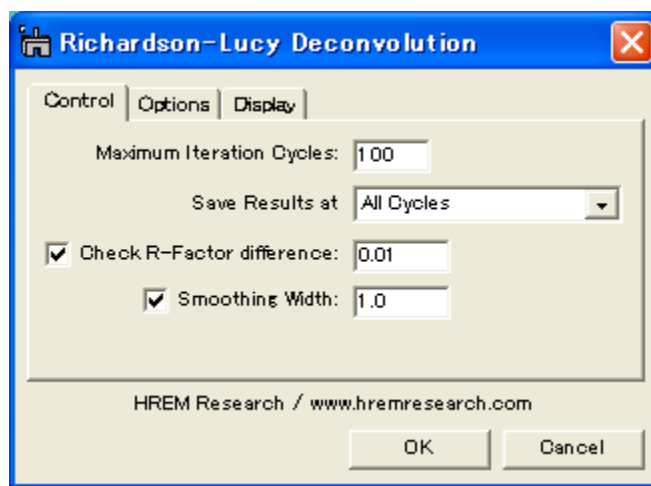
Richardson-Lucy Deconvolution

Control | Options | Display

Maximum Iteration Cycles: 100

Save Results at All Cycles

Check R-Factor difference: 0.01

Smoothing Width: 1.0

HREM Research / www.hremresearch.com

OK Cancel